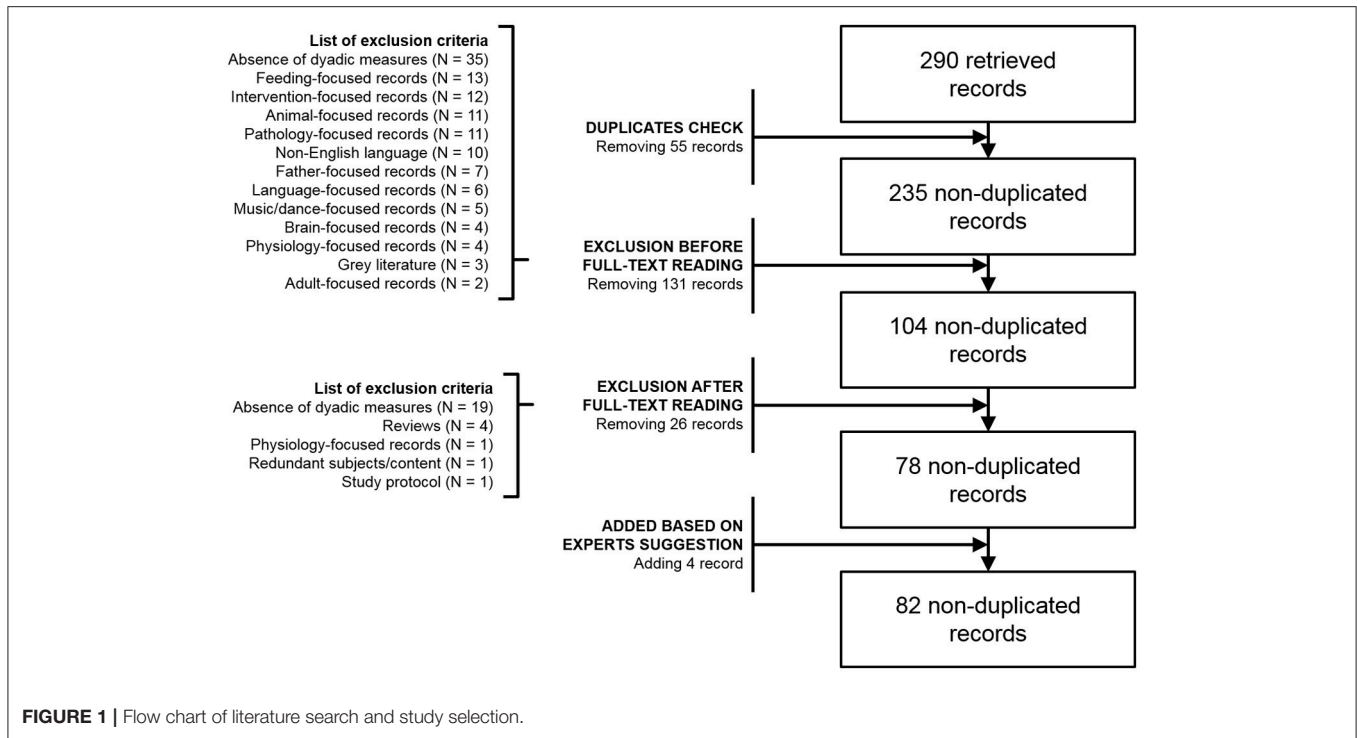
List of exclusion criteria
Absence of dyadic measures (N = 35)
Feeding-focused records (N = 13)
Intervention-focused records (N = 12)
Animal-focused records (N = 11)
Pathology-focused records (N = 11)
Non-English language (N = 10)
Father-focused records (N = 7)
Language-focused records (N = 6)
Music/dance-focused records (N = 5)
Brain-focused records (N = 4)
Physiology-focused records (N = 4)
Grey literature (N = 3)
Adult-focused records (N = 2)

290 retrieved records

DUPLICATES CHECK
Removing 55 records

235 non-duplicated records

EXCLUSION BEFORE FULL-TEXT READING
Removing 131 records

104 non-duplicated records

List of exclusion criteria
Absence of dyadic measures (N = 19)
Reviews (N = 4)
Physiology-focused records (N = 1)
Redundant subjects/content (N = 1)
Study protocol (N = 1)

EXCLUSION AFTER FULL-TEXT READING
Removing 26 records

78 non-duplicated records

ADDED BASED ON EXPERTS SUGGESTION
Adding 4 record

82 non-duplicated records

FIGURE 1 | Flow chart of literature search and study selection.